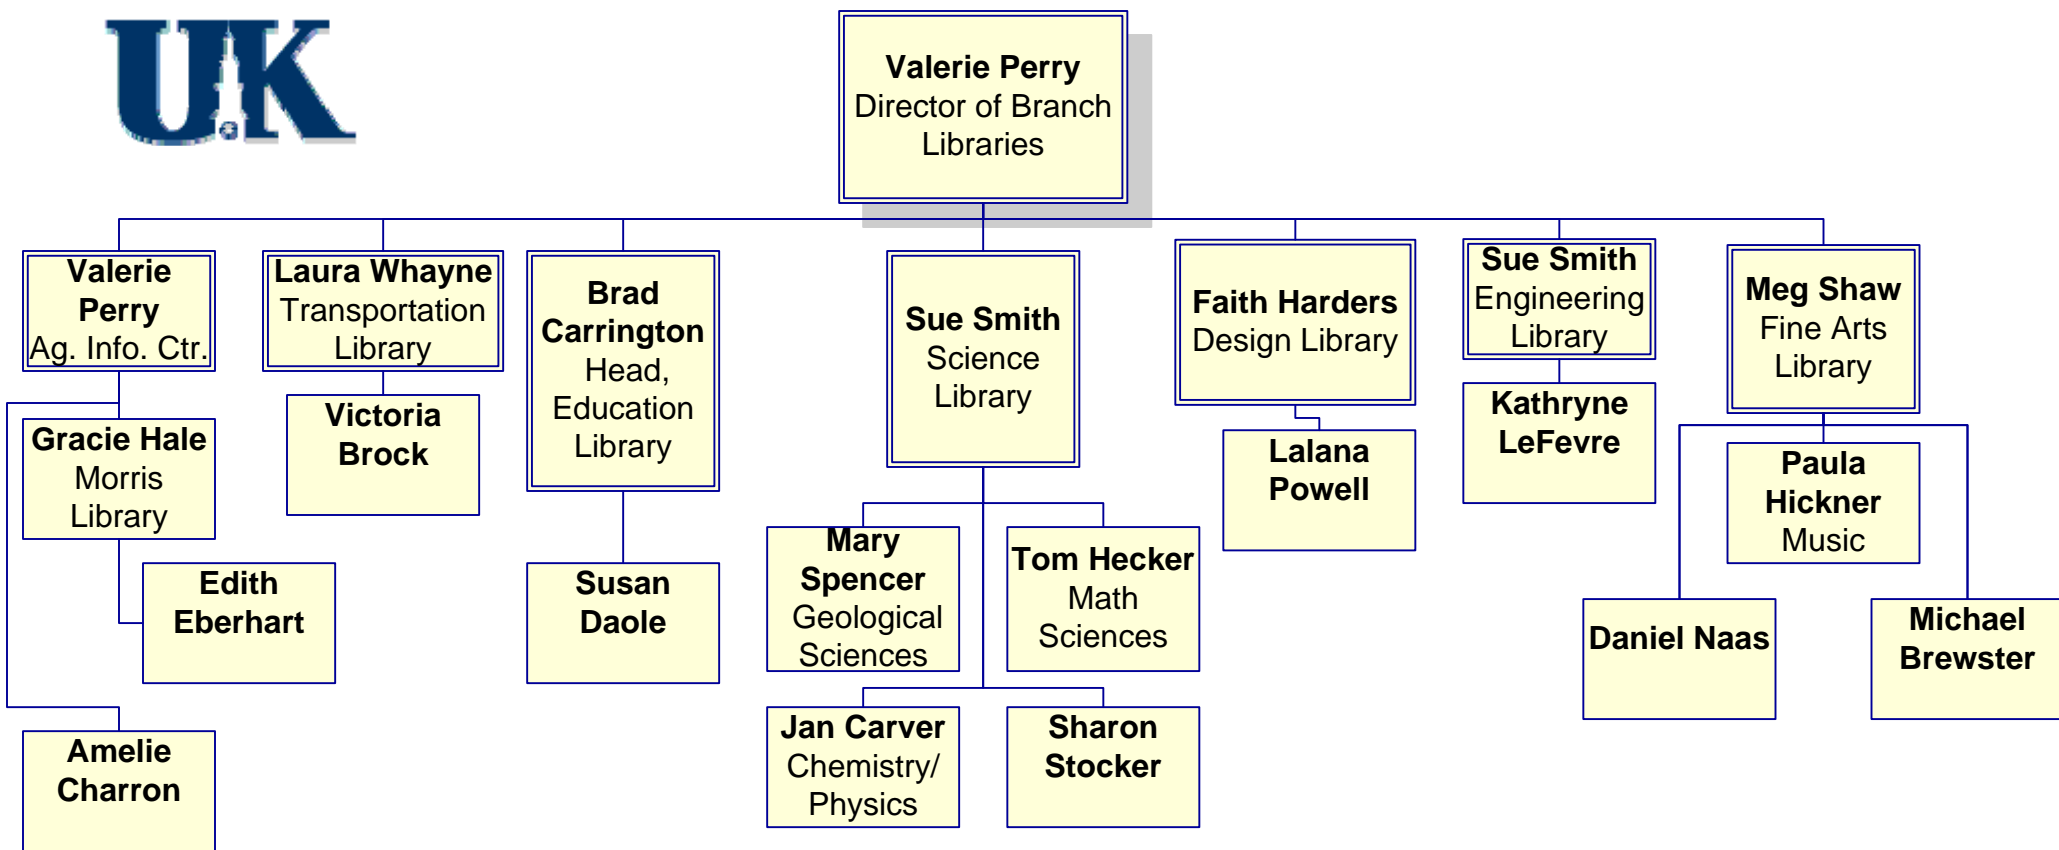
UK

Valerie Perry
Director of Branch Libraries

Valerie Perry
Ag. Info. Ctr.

Gracie Hale
Morris Library

Edith Eberhart

Amelie Charron

Laura Whayne
Transportation Library

Victoria Brock

Brad Carrington
Head, Education Library

Susan Daole

Sue Smith
Science Library

Mary Spencer
Geological Sciences

Tom Hecker
Math Sciences

Jan Carver
Chemistry/ Physics

Sharon Stocker

Faith Harders
Design Library

Lalana Powell

Sue Smith
Engineering Library

Kathryne LeFevre

Meg Shaw
Fine Arts Library

Paula Hickner
Music

Daniel Naas

Michael Brewster